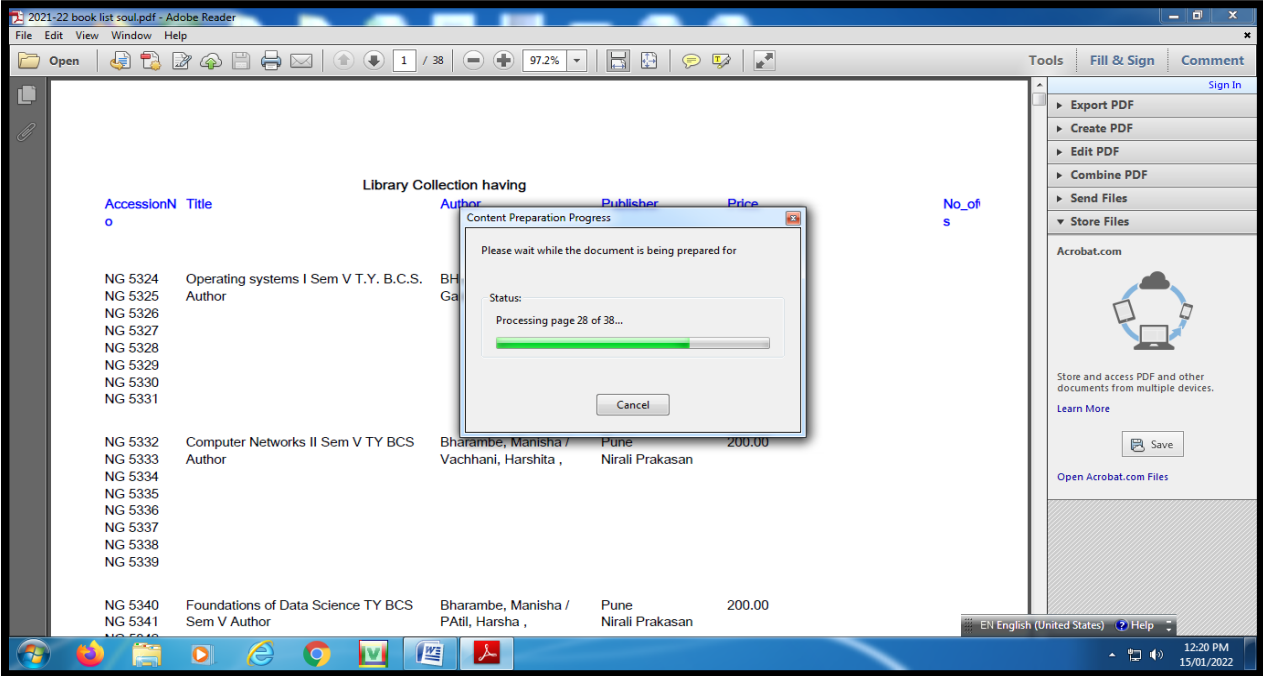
2021-22 book list soul.pdf - Adobe Reader

File Edit View Window Help

Open 1 / 38 97.2%

Tools Fill & Sign Comment

Sign In

Export PDF
Create PDF
Edit PDF
Combine PDF
Send Files
Store Files

Acrobat.com

Store and access PDF and other documents from multiple devices.

Learn More

Save

Open Acrobat.com Files

Library Collection having

| AccessionNo | Title | Author | Publisher | Price | No_ofs |
|---|---|---|---|---|---|
| NG 5324 NG 5325 NG 5326 NG 5327 NG 5328 NG 5329 NG 5330 NG 5331 | Operating systems I Sem V T.Y. B.C.S. Author | BH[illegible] Ga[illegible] | | | |
| NG 5332 NG 5333 NG 5334 NG 5335 NG 5336 NG 5337 NG 5338 NG 5339 | Computer Networks II Sem V TY BCS Author | Bharambe, Manisha / Vachhani, Harshita , | Pune Nirali Prakasan | 200.00 | |
| NG 5340 NG 5341 | Foundations of Data Science TY BCS Sem V Author | Bharambe, Manisha / PAtil, Harsha , | Pune Nirali Prakasan | 200.00 | |

Content Preparation Progress

Please wait while the document is being prepared for

Status:

Processing page 28 of 38...

Cancel

EN English (United States) Help

12:20 PM
15/01/2022